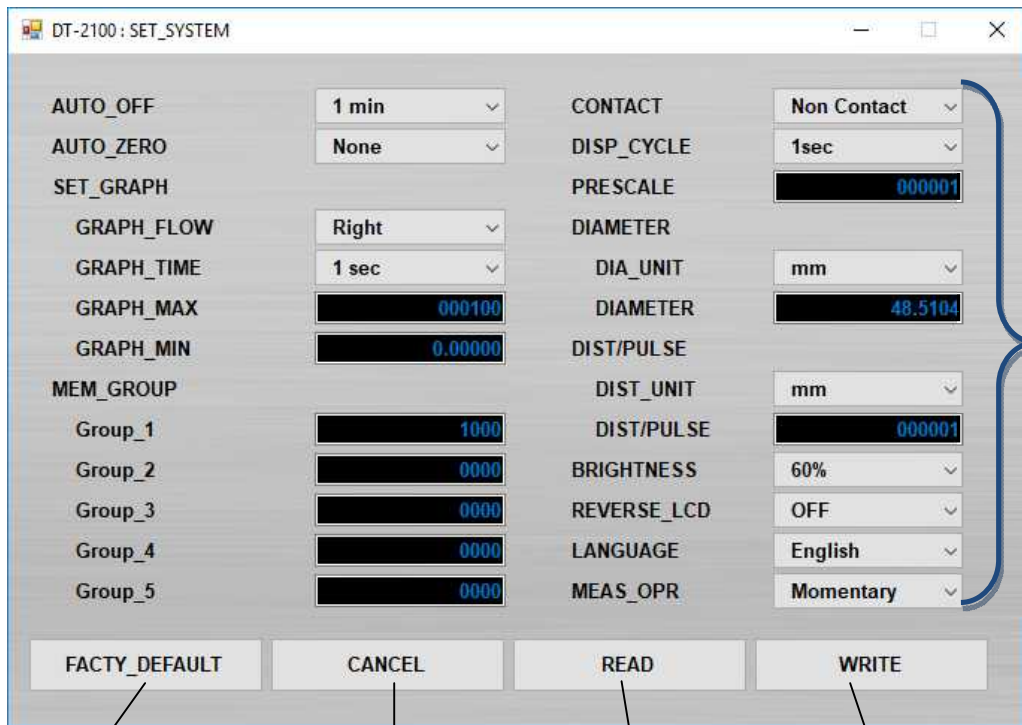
DT-2100 : SET_SYSTEM

AUTO_OFF 1 min
AUTO_ZERO None
SET_GRAPH
GRAPH_FLOW Right
GRAPH_TIME 1 sec
GRAPH_MAX 000100
GRAPH_MIN 0.00000
MEM_GROUP
Group_1 1000
Group_2 0000
Group_3 0000
Group_4 0000
Group_5 0000

CONTACT Non Contact
DISP_CYCLE 1sec
PRESCALE 000001
DIAMETER
DIA_UNIT mm
DIAMETER 48.5104
DIST/PULSE
DIST_UNIT mm
DIST/PULSE 000001
BRIGHTNESS 60%
REVERSE_LCD OFF
LANGUAGE English
MEAS_OPR Momentary

FACTY_DEFAULT
CANCEL
READ
WRITE